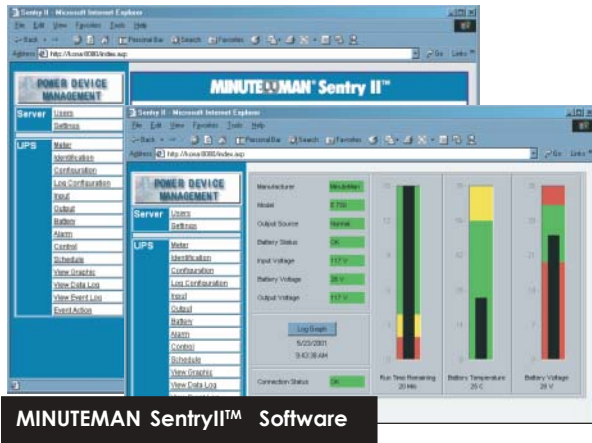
Sentry II - Microsoft Internet Explorer

File Edit View Favorites Tools Help

Back Personal Bar Search Favorites

Address http://locout:8080/index.asp

Go Links

POWER DEVICE MANAGEMENT

Server Users Settings

UPS Meter Identification Configuration Log Configuration Input Output Battery Alarm Control Schedule View Graphic View Data Log View Event Log Event Action

MINUTEMAN® Sentry II™

Sentry II - Microsoft Internet Explorer

File Edit View Favorites Tools Help

Back Personal Bar Search Favorites

Address http://locout:8080/index.asp

Go Links

POWER DEVICE MANAGEMENT

Server Users Settings

UPS Meter Identification Configuration Log Configuration Input Output Battery Alarm Control Schedule View Graphic View Data Log

| | |
|---|---|
| Manufacturer | Minuteman |
| Model | E 750 |
| Output Source | Normal |
| Battery Status | OK |
| Input Voltage | 117 V |
| Battery Voltage | 28 V |
| Output Voltage | 117 V |

Log Graph

5/23/2001

9:43:38 AM

Connection Status OK

Run Time Remaining 20 Min

Battery Temperature 25 C

Battery Voltage 28 V

MINUTEMAN SentryII™ Software